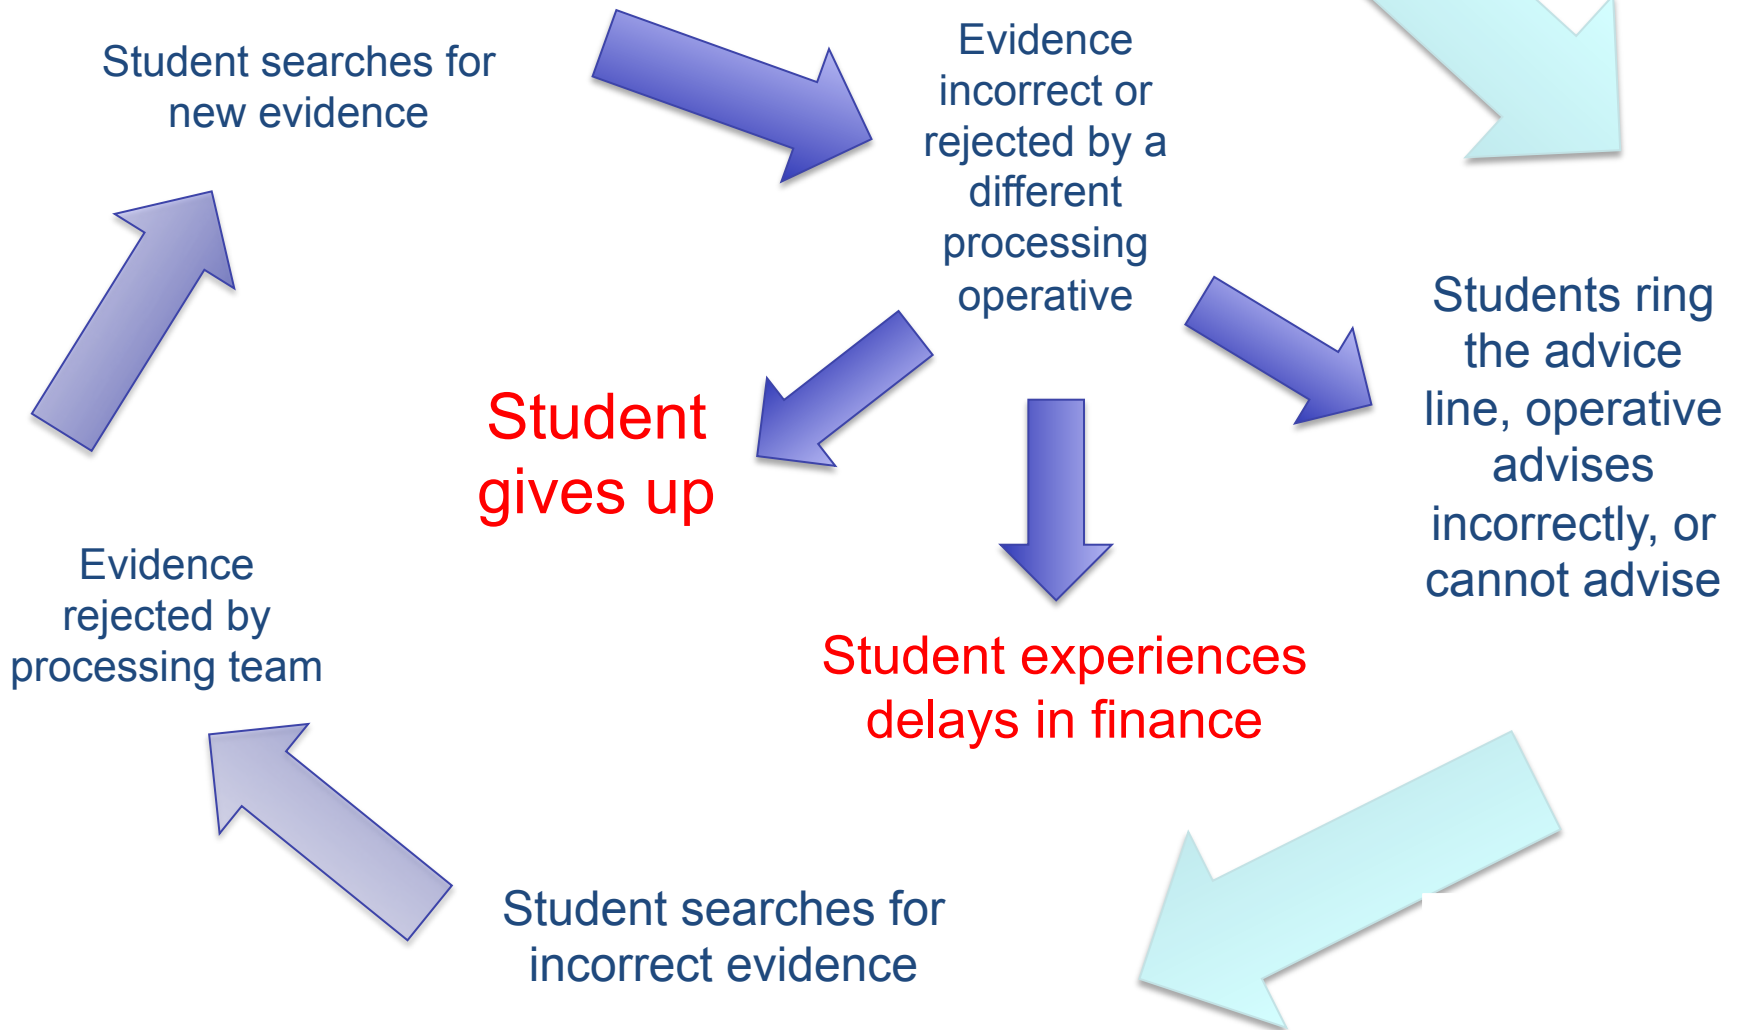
Student searches for new evidence

Evidence incorrect or rejected by a different processing operative

Students ring the advice line, operative advises incorrectly, or cannot advise

Student gives up

Student experiences delays in finance

Student searches for incorrect evidence

Evidence rejected by processing team